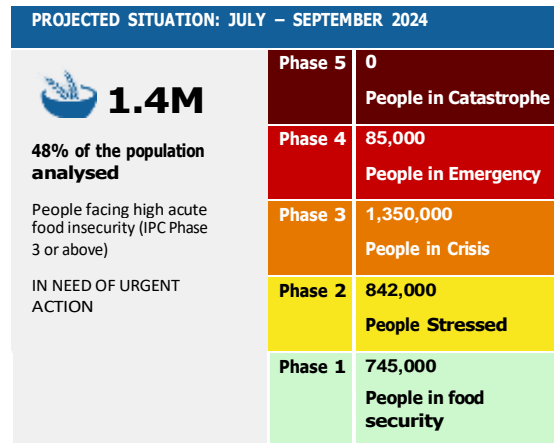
PROJECTED SITUATION: JULY – SEPTEMBER 2024

1.4M

48% of the population analysed

People facing high acute food insecurity (IPC Phase 3 or above)

IN NEED OF URGENT ACTION

| | |
|---|---|
| Phase 5 | 0 People in Catastrophe |
| Phase 4 | 85,000 People in Emergency |
| Phase 3 | 1,350,000 People in Crisis |
| Phase 2 | 842,000 People Stressed |
| Phase 1 | 745,000 People in food security |